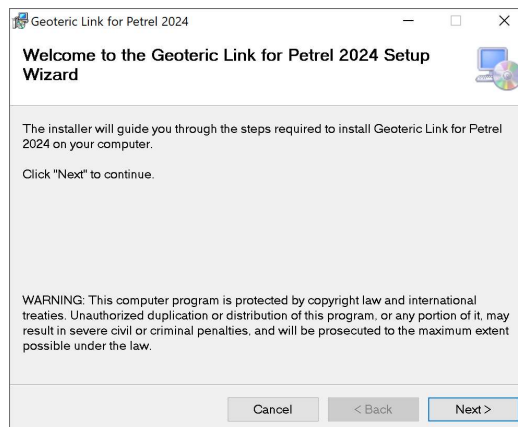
Geoteric Link for Petrel 2024

Welcome to the Geoteric Link for Petrel 2024 Setup Wizard

The installer will guide you through the steps required to install Geoteric Link for Petrel 2024 on your computer.

Click "Next" to continue.

WARNING: This computer program is protected by copyright law and international treaties. Unauthorized duplication or distribution of this program, or any portion of it, may result in severe civil or criminal penalties, and will be prosecuted to the maximum extent possible under the law.

Cancel

< Back

Next >